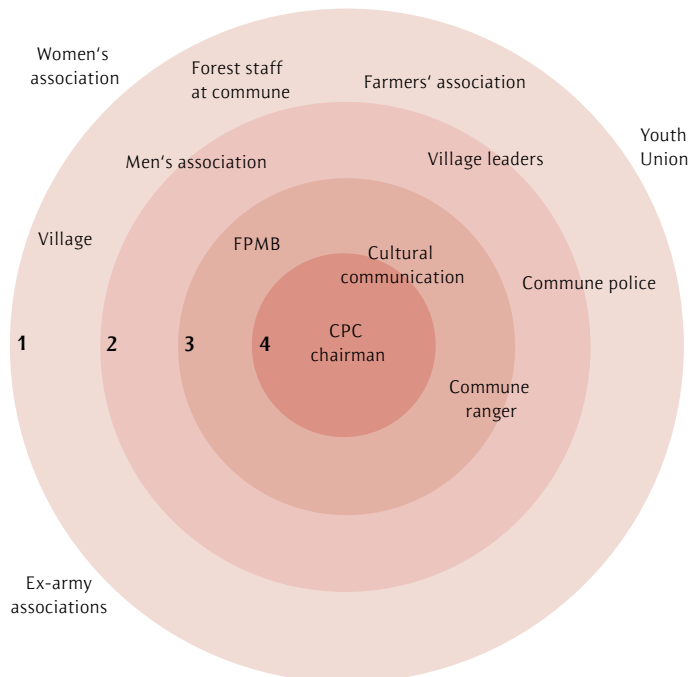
Women's association

Forest staff at commune

Farmers' association

Youth Union

Men's association

Village leaders

Village

FPMB

Cultural communication

Commune police

1

2

3

4

CPC chairman

Commune ranger

Ex-army associations